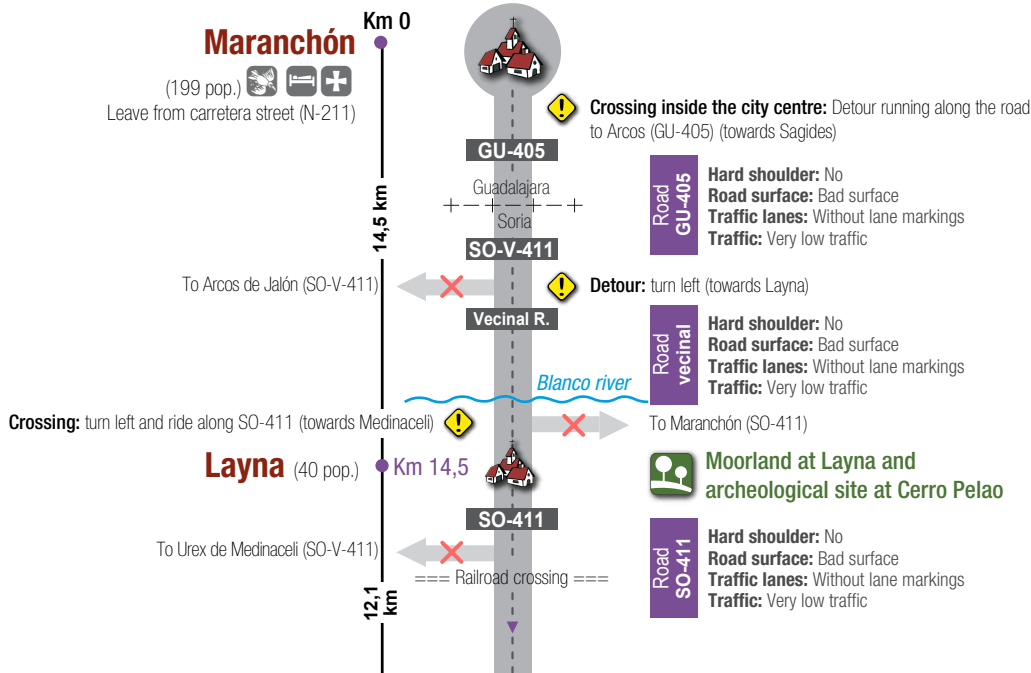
Km 0

Maranchón

(199 pop.)

Leave from carretera street (N-211)

Crossing inside the city centre: Detour running along the road to Arcos (GU-405) (towards Sagides)

GU-405

Road GU-405

Hard shoulder: No
Road surface: Bad surface
Traffic lanes: Without lane markings
Traffic: Very low traffic

Guadalajara

Soria

14,5 km

SO-V-411

To Arcos de Jalón (SO-V-411)

Detour: turn left (towards Layna)

Vecinal R.

Road vecinal

Hard shoulder: No
Road surface: Bad surface
Traffic lanes: Without lane markings
Traffic: Very low traffic

Blanco river

Crossing: turn left and ride along SO-411 (towards Medinaceli)

To Maranchón (SO-411)

Layna (40 pop.)

Km 14,5

Moorland at Layna and archeological site at Cerro Pelao

SO-411

To Urex de Medinaceli (SO-V-411)

=== Railroad crossing ===

12,1 km

Road SO-411

Hard shoulder: No
Road surface: Bad surface
Traffic lanes: Without lane markings
Traffic: Very low traffic